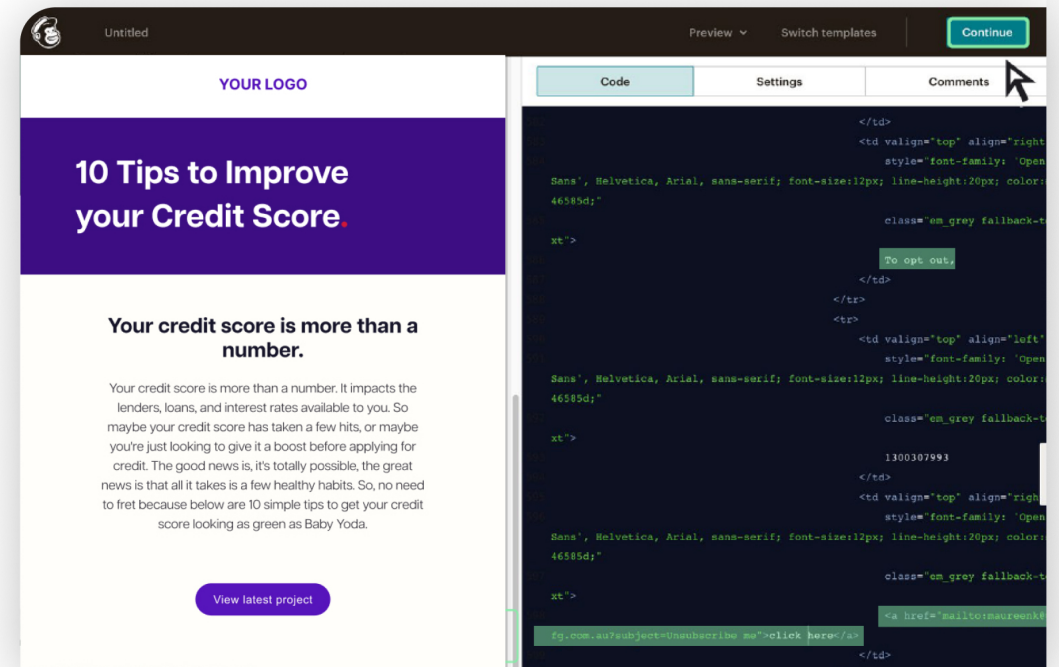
Untitled

Preview

Switch templates

Continue

YOUR LOGO

10 Tips to Improve your Credit Score.

Your credit score is more than a number.

Your credit score is more than a number. It impacts the lenders, loans, and interest rates available to you. So maybe your credit score has taken a few hits, or maybe you're just looking to give it a boost before applying for credit. The good news is, it's totally possible, the great news is that all it takes is a few healthy habits. So, no need to fret because below are 10 simple tips to get your credit score looking as green as Baby Yoda.

View latest project

Code

Settings

Comments

</td>
<td valign="top" align="right
style="font-family: 'Open
Sans', Helvetica, Arial, sans-serif; font-size:12px; line-height:20px; color:
46585d;"
class="em_grey fallback-te
xt">
To opt out,
</td>
</tr>
<tr>
<td valign="top" align="left"
style="font-family: 'Open
Sans', Helvetica, Arial, sans-serif; font-size:12px; line-height:20px; color:
46585d;"
class="em_grey fallback-te
xt">
1300307993
</td>
<td valign="top" align="righ
style="font-family: 'Open
Sans', Helvetica, Arial, sans-serif; font-size:12px; line-height:20px; color:
46585d;"
class="em_grey fallback-te
xt">
<a href="mailto:maureenk@
fg.com.au?subject=Unsubscribe me">click here</a>
</td>